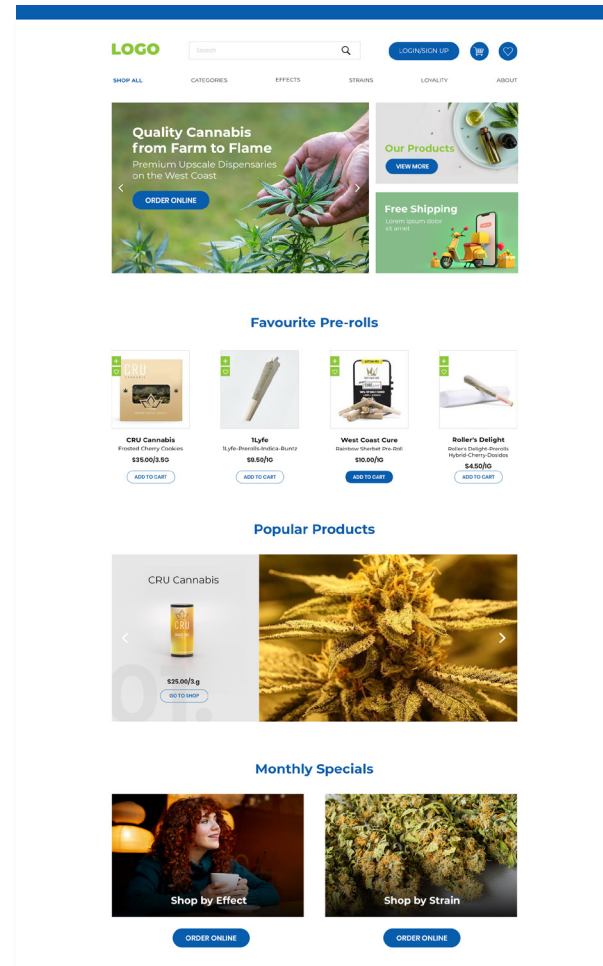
LOGO

Search

LOGIN/SIGN UP

SHOP ALL CATEGORIES EFFECTS STRAINS LOYALITY ABOUT

Quality Cannabis from Farm to Flame

Premium Upscale Dispensaries on the West Coast

ORDER ONLINE

Our Products

VIEW MORE

Free Shipping

Lorem ipsum dolor sit amet

Favourite Pre-rolls

CRU Cannabis
Frosted Cherry Cookies
$35.00/3.5G
ADD TO CART

1Lyfe
1Lyfe-Prerolls-Indica-Runtz
$9.50/1G
ADD TO CART

West Coast Cure
Rainbow Sherbet Pre-Roll
$10.00/1G
ADD TO CART

Roller's Delight
Roller's Delight-Prerolls Hybrid-Cherry-Dosidos
$4.50/1G
ADD TO CART

Popular Products

CRU Cannabis

$25.00/3.g

GO TO SHOP

01.

Monthly Specials

Shop by Effect

Shop by Strain

ORDER ONLINE

ORDER ONLINE